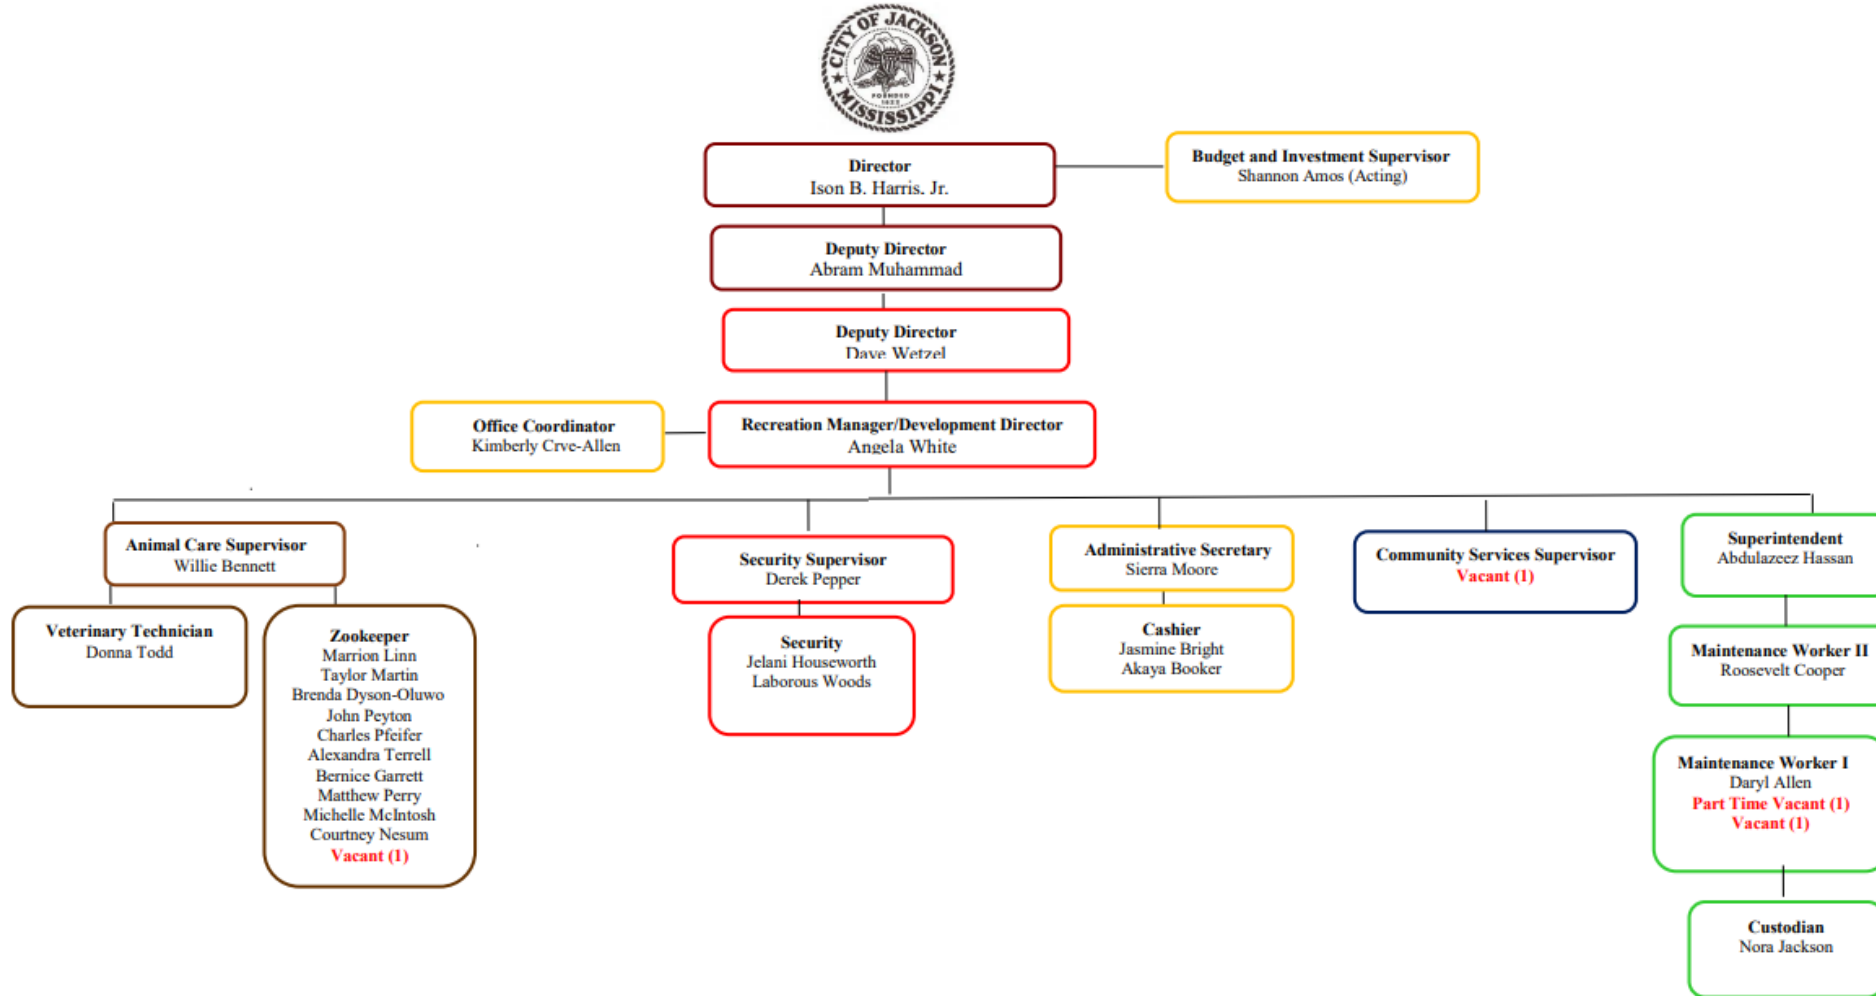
CITY OF JACKSON MISSISSIPPI
FOUNDED 1822

Director
Ison B. Harris. Jr.

Budget and Investment Supervisor
Shannon Amos (Acting)

Deputy Director
Abram Muhammad

Deputy Director
Dave Wetzel

Office Coordinator
Kimberly Crve-Allen

Recreation Manager/Development Director
Angela White

Animal Care Supervisor
Willie Bennett

Veterinary Technician
Donna Todd

Zookeeper
Marrion Linn
Taylor Martin
Brenda Dyson-Oluwo
John Peyton
Charles Pfeifer
Alexandra Terrell
Bernice Garrett
Matthew Perry
Michelle McIntosh
Courtney Nesum
Vacant (1)

Security Supervisor
Derek Pepper

Security
Jelani Houseworth
Laborous Woods

Administrative Secretary
Sierra Moore

Cashier
Jasmine Bright
Akaya Booker

Community Services Supervisor
Vacant (1)

Superintendent
Abdulazeez Hassan

Maintenance Worker II
Roosevelt Cooper

Maintenance Worker I
Daryl Allen
Part Time Vacant (1)
Vacant (1)

Custodian
Nora Jackson